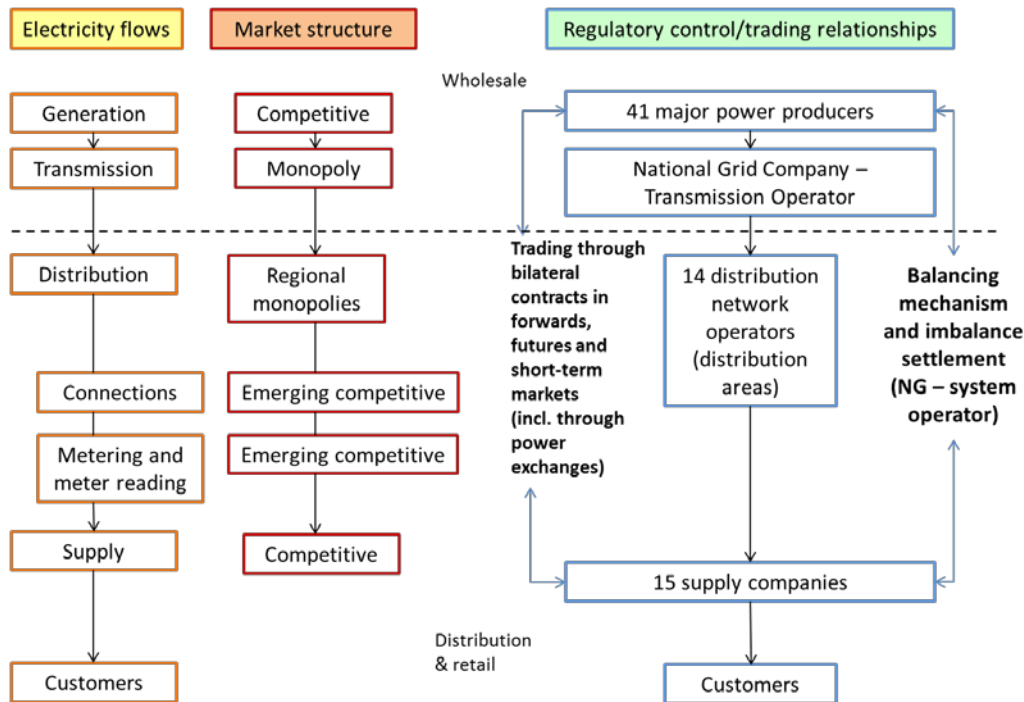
Electricity flows

Market structure

Regulatory control/trading relationships

Wholesale

Generation

Transmission

Distribution

Connections

Metering and meter reading

Supply

Customers

Competitive

Monopoly

Regional monopolies

Emerging competitive

Emerging competitive

Competitive

41 major power producers

National Grid Company – Transmission Operator

Trading through bilateral contracts in forwards, futures and short-term markets (incl. through power exchanges)

14 distribution network operators (distribution areas)

Balancing mechanism and imbalance settlement (NG – system operator)

15 supply companies

Distribution & retail

Customers